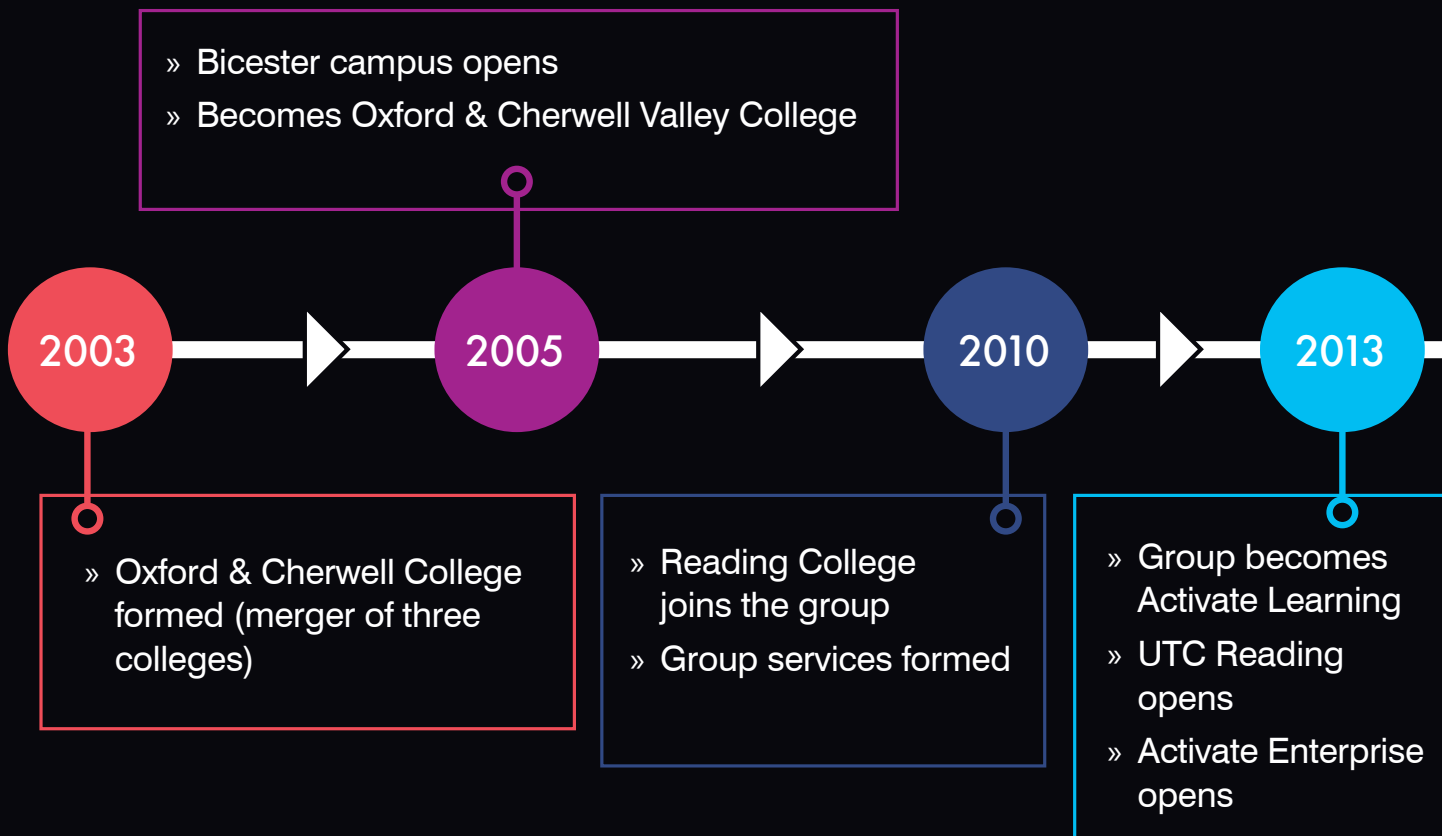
» Bicester campus opens
» Becomes Oxford & Cherwell Valley College

2003

2005

2010

2013

» Oxford & Cherwell College formed (merger of three colleges)

» Reading College joins the group
» Group services formed

» Group becomes Activate Learning
» UTC Reading opens
» Activate Enterprise opens